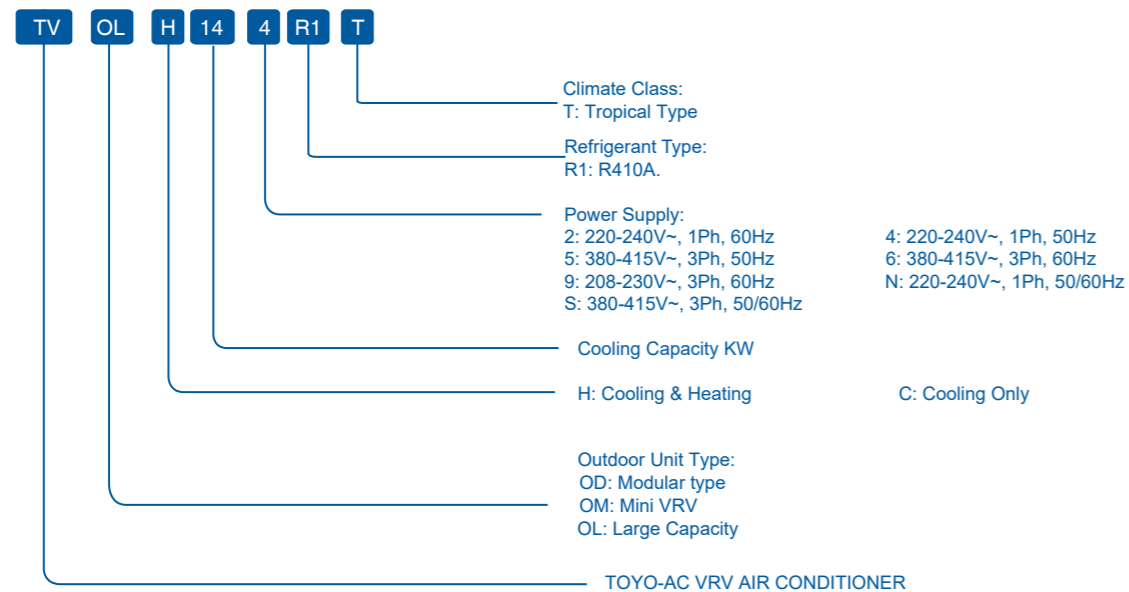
TV OL H 14 4 R1 T

Climate Class:
T: Tropical Type

Refrigerant Type:
R1: R410A.

Power Supply:
2: 220-240V~, 1Ph, 60Hz
5: 380-415V~, 3Ph, 50Hz
9: 208-230V~, 3Ph, 60Hz
S: 380-415V~, 3Ph, 50/60Hz

4: 220-240V~, 1Ph, 50Hz
6: 380-415V~, 3Ph, 60Hz
N: 220-240V~, 1Ph, 50/60Hz

Cooling Capacity KW

H: Cooling & Heating

C: Cooling Only

Outdoor Unit Type:
OD: Modular type
OM: Mini VRV
OL: Large Capacity

TOYO-AC VRV AIR CONDITIONER